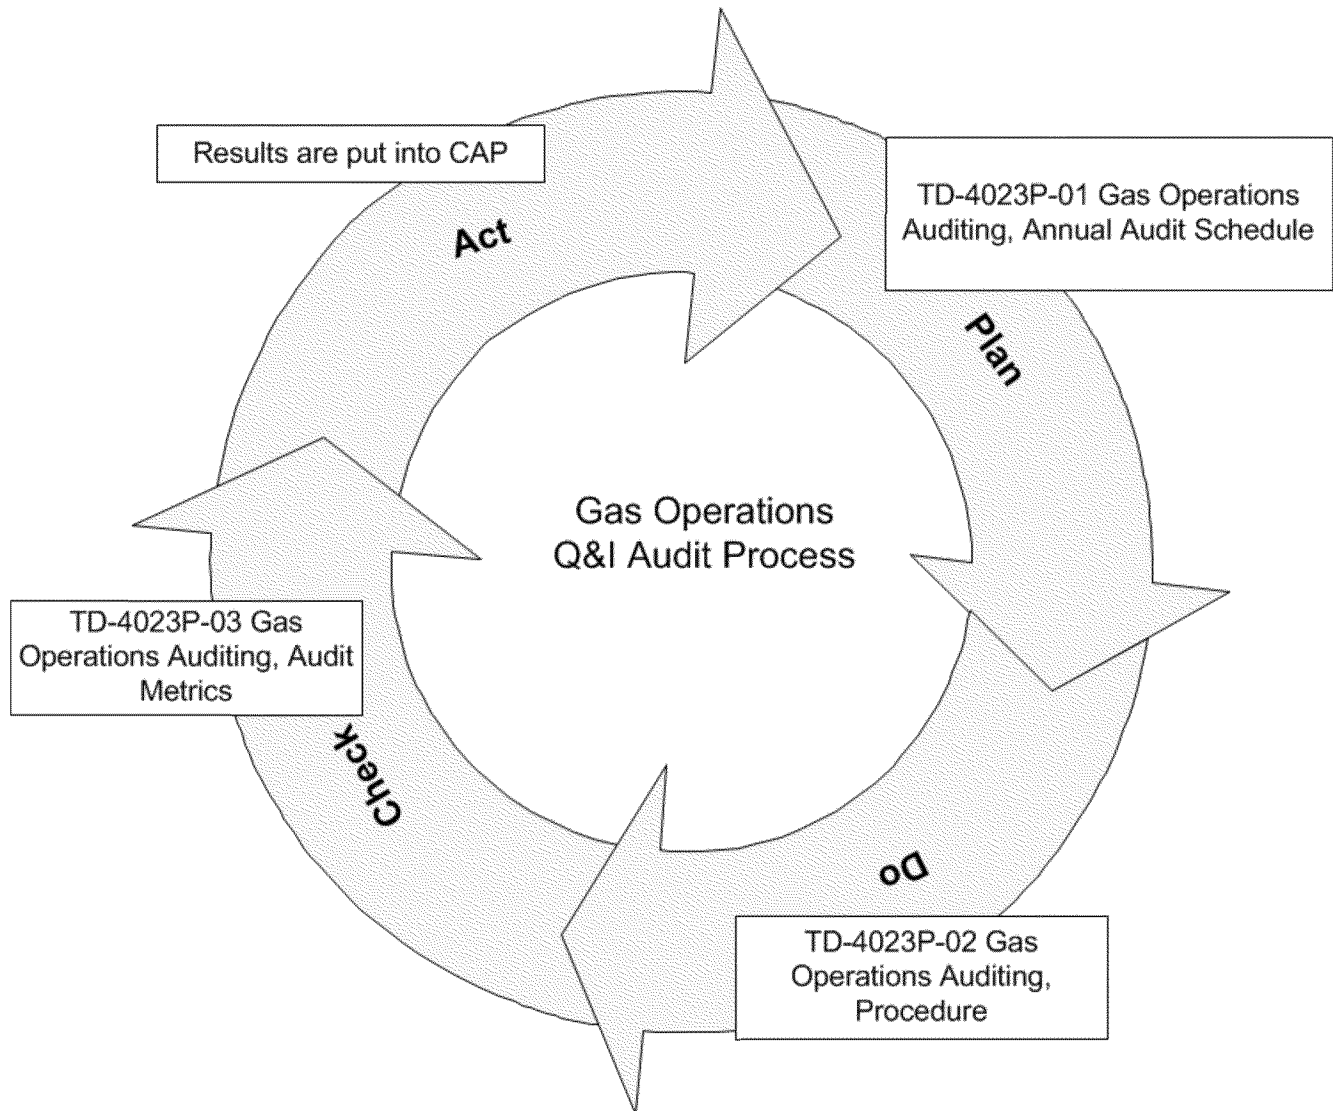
Results are put into CAP

Act

TD-4023P-01 Gas Operations Auditing, Annual Audit Schedule

Plan

Gas Operations
Q&I Audit Process

TD-4023P-03 Gas Operations Auditing, Audit Metrics

Check

Do

TD-4023P-02 Gas Operations Auditing, Procedure